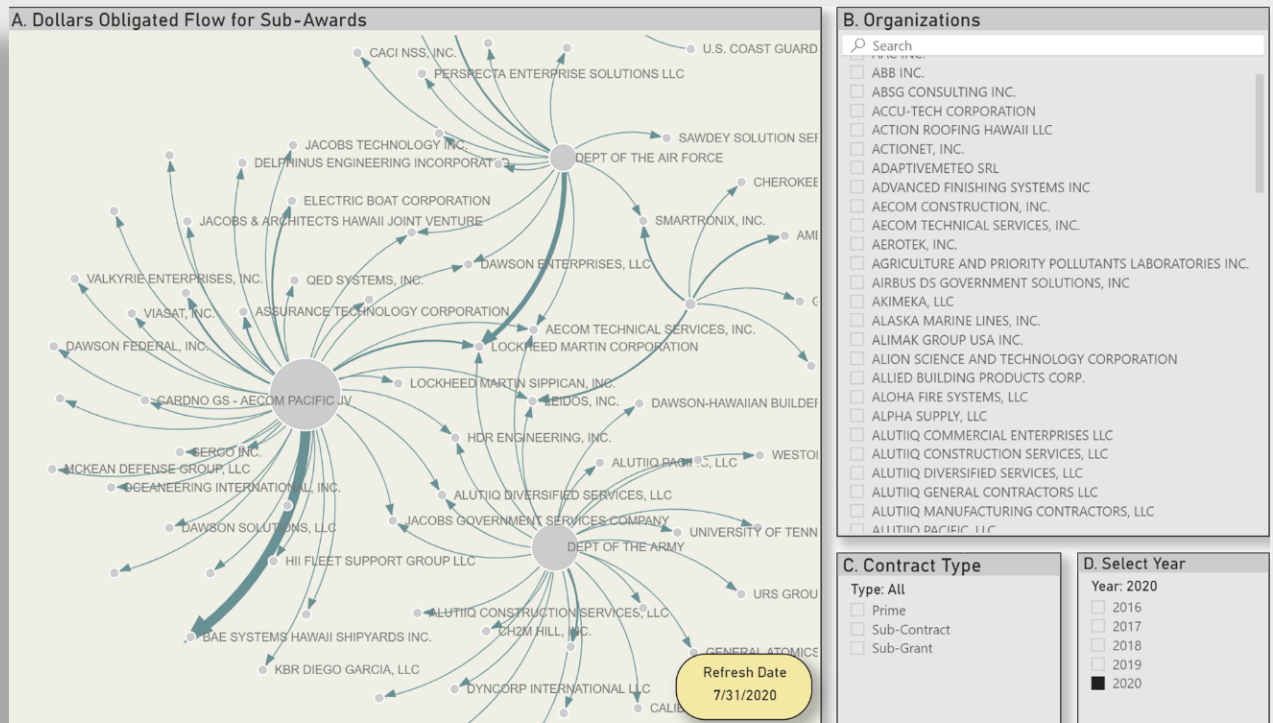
A. Dollars Obligated Flow for Sub-Awards

CACI NSS, INC.
U.S. COAST GUARD
PERSPECTA ENTERPRISE SOLUTIONS LLC
JACOBS TECHNOLOGY INC.
SAWDEY SOLUTION SEF
DELPHINUS ENGINEERING INCORPORATED
DEPT OF THE AIR FORCE
CHEROKEE
ELECTRIC BOAT CORPORATION
JACOBS & ARCHITECTS HAWAII JOINT VENTURE
SMARTRONIX, INC.
AME
DAWSON ENTERPRISES, LLC
VALKYRIE ENTERPRISES, INC.
QED SYSTEMS, INC.
VIASAT, INC.
ASSURANCE TECHNOLOGY CORPORATION
AECOM TECHNICAL SERVICES, INC.
DAWSON FEDERAL, INC.
LOCKHEED MARTIN CORPORATION
LOCKHEED MARTIN SIPPICAN, INC.
CARDNO GS - AECOM PACIFIC JV
LEIDOS, INC.
DAWSON-HAWAIIAN BUILDEF
HDR ENGINEERING, INC.
SERCO INC.
ALUTIIQ PACIFIC, LLC
WESTO
MCKEAN DEFENSE GROUP, LLC
OCEANEERING INTERNATIONAL, INC.
ALUTIIQ DIVERSIFIED SERVICES, LLC
DAWSON SOLUTIONS, LLC
JACOBS GOVERNMENT SERVICES COMPANY
UNIVERSITY OF TENN
DEPT OF THE ARMY
HII FLEET SUPPORT GROUP LLC
URS GROU
ALUTIIQ CONSTRUCTION SERVICES, LLC
BAE SYSTEMS HAWAII SHIPYARDS INC.
CH2M HILL, INC.
GENERAL ATOMICS
KBR DIEGO GARCIA, LLC
DYNCORP INTERNATIONAL LLC
CALIF

Refresh Date
7/31/2020

B. Organizations

Search
AAC INC.
ABB INC.
ABSG CONSULTING INC.
ACCU-TECH CORPORATION
ACTION ROOFING HAWAII LLC
ACTIONET, INC.
ADAPTIVEMETEO SRL
ADVANCED FINISHING SYSTEMS INC
AECOM CONSTRUCTION, INC.
AECOM TECHNICAL SERVICES, INC.
AEROTEK, INC.
AGRICULTURE AND PRIORITY POLLUTANTS LABORATORIES INC.
AIRBUS DS GOVERNMENT SOLUTIONS, INC
AKIMEKA, LLC
ALASKA MARINE LINES, INC.
ALIMAK GROUP USA INC.
ALION SCIENCE AND TECHNOLOGY CORPORATION
ALLIED BUILDING PRODUCTS CORP.
ALOHA FIRE SYSTEMS, LLC
ALPHA SUPPLY, LLC
ALUTIIQ COMMERCIAL ENTERPRISES LLC
ALUTIIQ CONSTRUCTION SERVICES, LLC
ALUTIIQ DIVERSIFIED SERVICES, LLC
ALUTIIQ GENERAL CONTRACTORS LLC
ALUTIIQ MANUFACTURING CONTRACTORS, LLC
ALUTIIQ PACIFIC, LLC

C. Contract Type
Type: All
Prime
Sub-Contract
Sub-Grant

D. Select Year
Year: 2020
2016
2017
2018
2019
2020